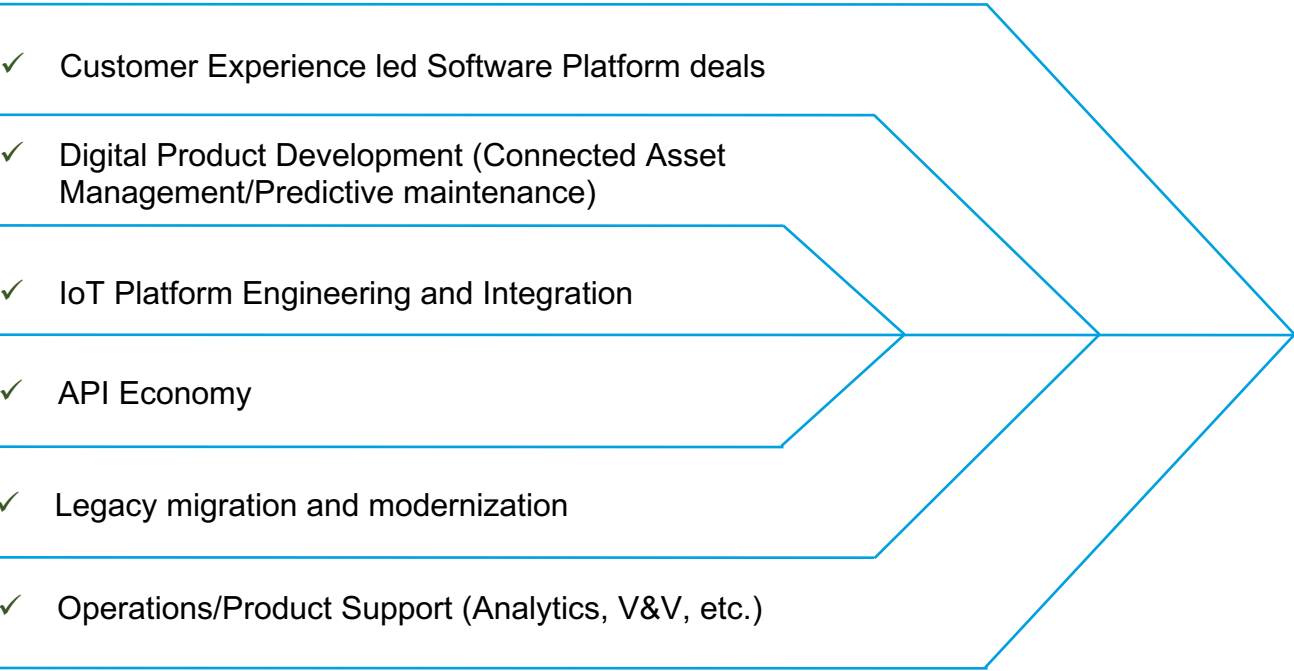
✓ Customer Experience led Software Platform deals

✓ Digital Product Development (Connected Asset Management/Predictive maintenance)

✓ IoT Platform Engineering and Integration

✓ API Economy

✓ Legacy migration and modernization

✓ Operations/Product Support (Analytics, V&V, etc.)